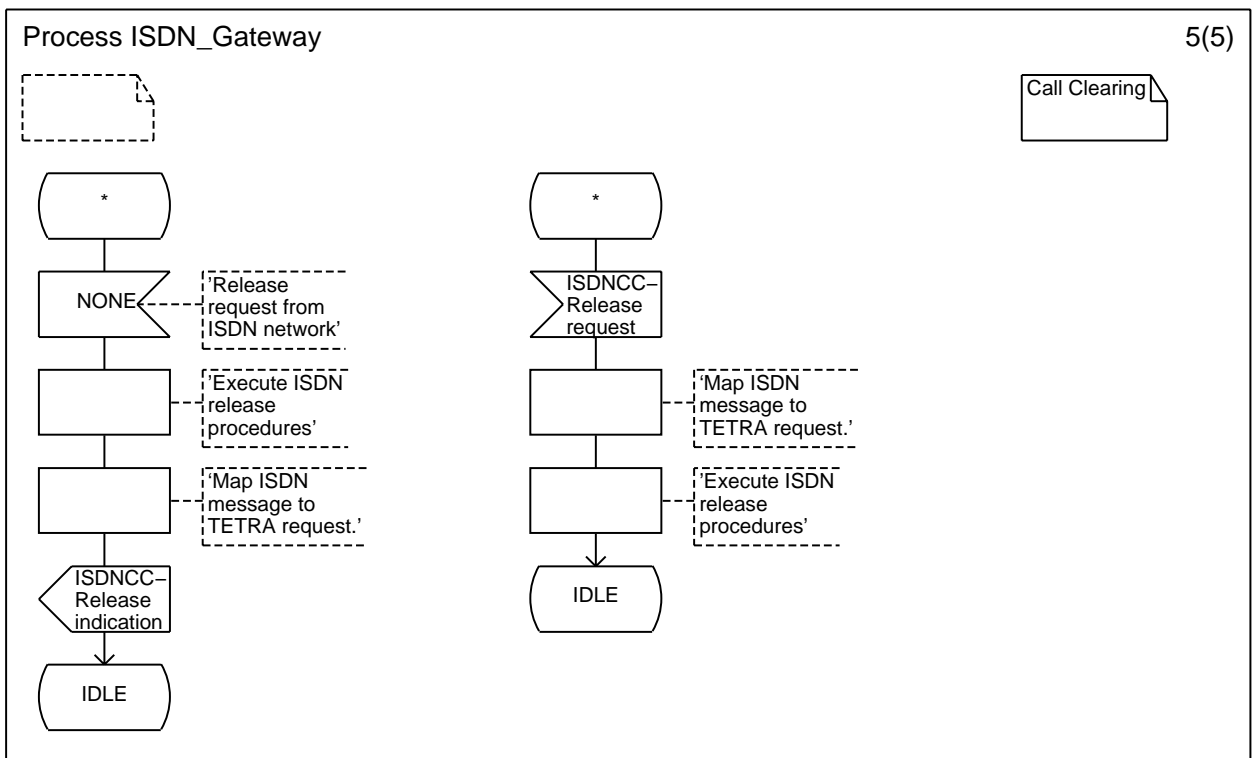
Process ISDN_Gateway

5(5)

Call Clearing

*

NONE

'Release request from ISDN network'

'Execute ISDN release procedures'

'Map ISDN message to TETRA request.'

ISDNCC–Release indication

IDLE

*

ISDNCC–Release request

'Map ISDN message to TETRA request.'

'Execute ISDN release procedures'

IDLE